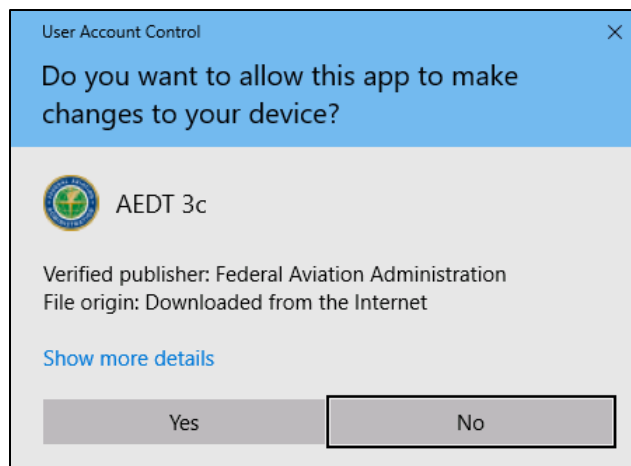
User Account Control

×

Do you want to allow this app to make changes to your device?

AEDT 3c

Verified publisher: Federal Aviation Administration
File origin: Downloaded from the Internet

Show more details

Yes

No